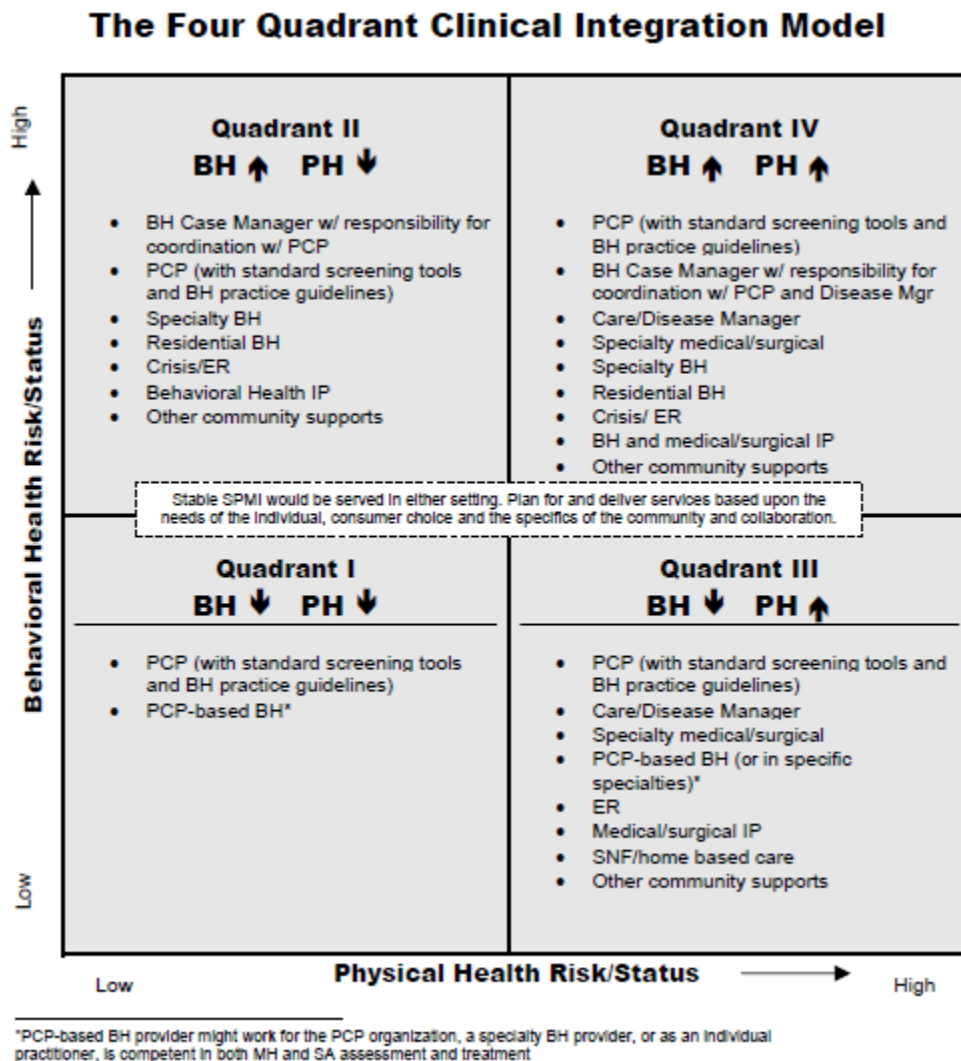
The Four Quadrant Clinical Integration Model

High

Behavioral Health Risk/Status

Low

Quadrant II
BH ↑ PH ↓

- BH Case Manager w/ responsibility for coordination w/ PCP
- PCP (with standard screening tools and BH practice guidelines)
- Specialty BH
- Residential BH
- Crisis/ER
- Behavioral Health IP
- Other community supports

Quadrant IV
BH ↑ PH ↑

- PCP (with standard screening tools and BH practice guidelines)
- BH Case Manager w/ responsibility for coordination w/ PCP and Disease Mgr
- Care/Disease Manager
- Specialty medical/surgical
- Specialty BH
- Residential BH
- Crisis/ ER
- BH and medical/surgical IP
- Other community supports

Stable SPMI would be served in either setting. Plan for and deliver services based upon the needs of the individual, consumer choice and the specifics of the community and collaboration.

Quadrant I
BH ↓ PH ↓

- PCP (with standard screening tools and BH practice guidelines)
- PCP-based BH*

Quadrant III
BH ↓ PH ↑

- PCP (with standard screening tools and BH practice guidelines)
- Care/Disease Manager
- Specialty medical/surgical
- PCP-based BH (or in specific specialties)*
- ER
- Medical/surgical IP
- SNF/home based care
- Other community supports

Low

Physical Health Risk/Status

High

*PCP-based BH provider might work for the PCP organization, a specialty BH provider, or as an individual practitioner, is competent in both MH and SA assessment and treatment